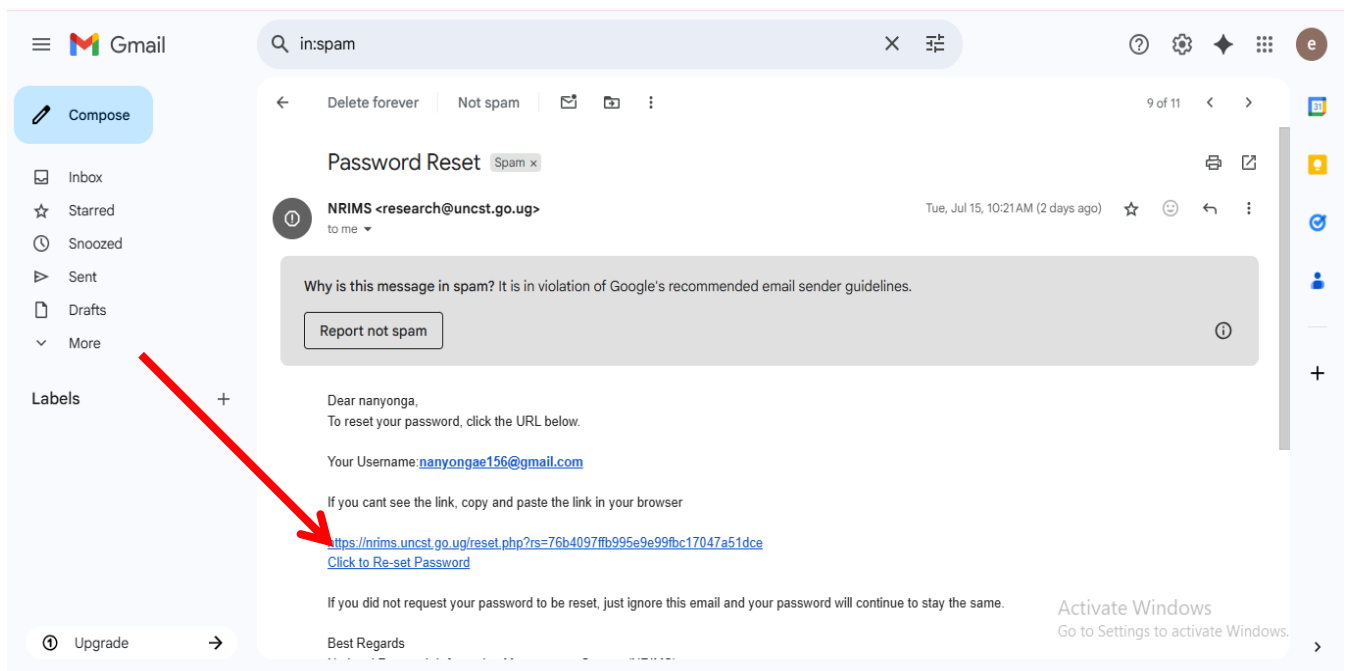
Gmail

in:spam

Compose

Inbox
Starred
Snoozed
Sent
Drafts
More

Labels +

Upgrade

Delete forever Not spam

9 of 11

Password Reset Spam ×

NRIMS <research@uncst.go.ug>
to me

Tue, Jul 15, 10:21 AM (2 days ago)

Why is this message in spam? It is in violation of Google's recommended email sender guidelines.

Report not spam

Dear nanyonga,
To reset your password, click the URL below.

Your Username:nanyongae156@gmail.com

If you cant see the link, copy and paste the link in your browser

https://nrims.uncst.go.ug/reset.php?rs=76b4097ffb995e9e99fbc17047a51dce
Click to Re-set Password

If you did not request your password to be reset, just ignore this email and your password will continue to stay the same.

Best Regards
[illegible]

Activate Windows
Go to Settings to activate Windows.

31

e